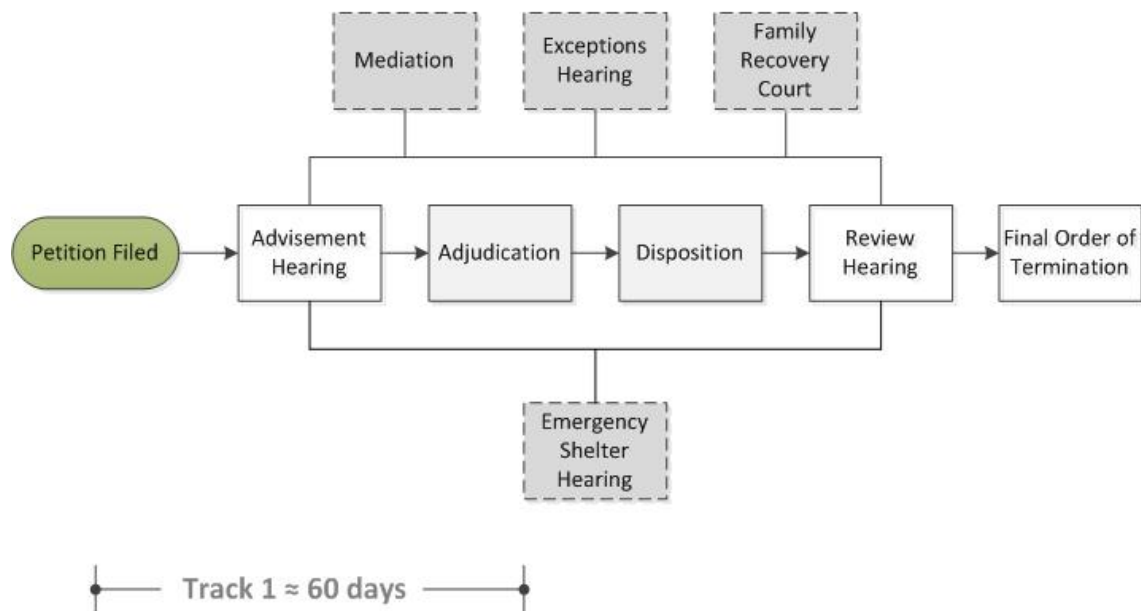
Mediation

Exceptions Hearing

Family Recovery Court

Petition Filed

Advisement Hearing

Adjudication

Disposition

Review Hearing

Final Order of Termination

Emergency Shelter Hearing

Track 1 ≈ 60 days